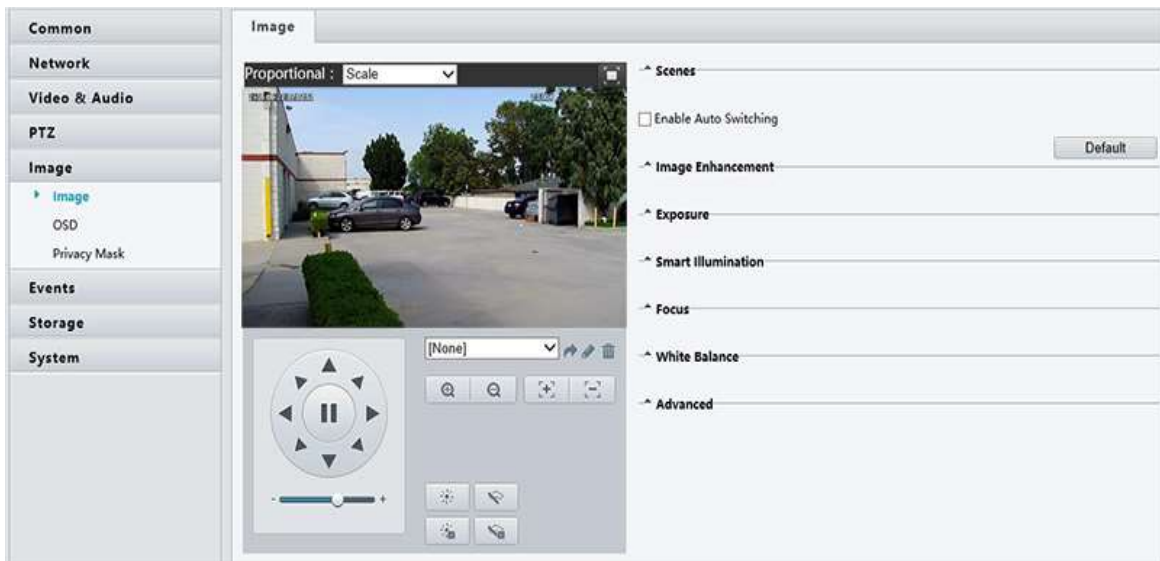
Common
Network
Video & Audio
PTZ
Image
Image
OSD
Privacy Mask
Events
Storage
System

Image

Proportional : Scale

[None]

- +

Scenes

Enable Auto Switching

Default

Image Enhancement

Exposure

Smart Illumination

Focus

White Balance

Advanced